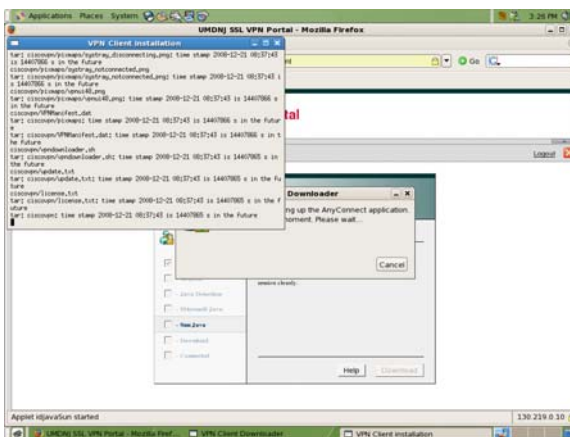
Applications Places System

3:26 PM

UMDNJ SSL VPN Portal - Mozilla Firefox

VPN Client Installation

tar: cisco/vpn/pixmaps/systray_disconnecting.png: time stamp 2008-12-21 08:37:43 is 14407866 s in the future
cisco/vpn/pixmaps/systray_notconnected.png
tar: cisco/vpn/pixmaps/systray_notconnected.png: time stamp 2008-12-21 08:37:43 is 14407866 s in the future
cisco/vpn/pixmaps/vpnui48.png
tar: cisco/vpn/pixmaps/vpnui48.png: time stamp 2008-12-21 08:37:43 is 14407866 s in the future
cisco/vpn/VPNManifest.dat
tar: cisco/vpn/pixmaps: time stamp 2008-12-21 08:37:43 is 14407866 s in the future
tar: cisco/vpn/VPNManifest.dat: time stamp 2008-12-21 08:37:43 is 14407866 s in the future
cisco/vpn/vpndownloader.sh
tar: cisco/vpn/vpndownloader.sh: time stamp 2008-12-21 08:37:43 is 14407865 s in the future
cisco/vpn/update.txt
tar: cisco/vpn/update.txt: time stamp 2008-12-21 08:37:43 is 14407865 s in the future
cisco/vpn/license.txt
tar: cisco/vpn/license.txt: time stamp 2008-12-21 08:37:43 is 14407865 s in the future
tar: cisco/vpn: time stamp 2008-12-21 08:37:43 is 14407865 s in the future

Go

tal

Logout

Downloader

ng up the AnyConnect application. ronment. Please wait...

Cancel

Java Detection

Microsoft Java

Sun Java

Download

Connected

Help

Download

Applet idjavaSun started

130.219.0.10

UMDNJ SSL VPN Portal - Mozilla Firef...

VPN Client Downloader

VPN Client Installation